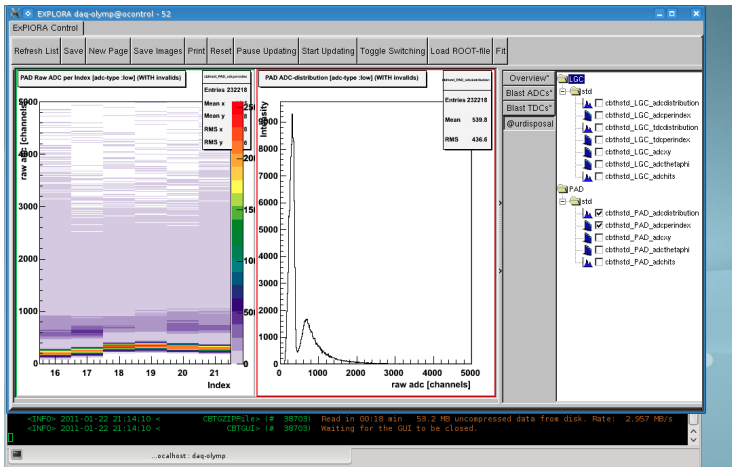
EXPLORA daq-olymp@ocontrol - 52

ExPlORA Control

Refresh List | Save | New Page | Save Images | Print | Reset | Pause Updating | Start Updating | Toggle Switching | Load ROOT-file | Fit

PAD Raw ADC per Index [adc-type :low] (WITH invalids)

cbthstd_PAD_adcperindex
Entries 232218
Mean x
Mean y
RMS x
RMS y

raw adc [channels]
5000
4000
3000
2000
1000
0
16 17 18 19 20 21
Index

PAD ADC-distribution [adc-type :low] (WITH invalids)

cbthstd_PAD_adcdistribution
Entries 232218
Mean 539.8
RMS 436.6

Intensity
raw adc [channels]
0 1000 2000 3000 4000 5000

Overview*
Blast ADCs*
Blast TDCs*
@urdisposal

LGC
std
cbthstd_LGC_adcdistribution
cbthstd_LGC_adcperindex
cbthstd_LGC_tdcdistribution
cbthstd_LGC_tdcperindex
cbthstd_LGC_adcxy
cbthstd_LGC_adcthetaphi
cbthstd_LGC_adchits
PAD
std
cbthstd_PAD_adcdistribution
cbthstd_PAD_adcperindex
cbthstd_PAD_adcxy
cbthstd_PAD_adcthetaphi
cbthstd_PAD_adchits

<INFO> 2011-01-22 21:14:10 < CBTGZIPFile> |# 38709| Read in 00:18 min 53.2 MB uncompressed data from disk. Rate: 2.957 MB/s
<INFO> 2011-01-22 21:14:10 < CBTGUI> |# 38709| Waiting for the GUI to be closed.

...ocalhost : daq-olymp